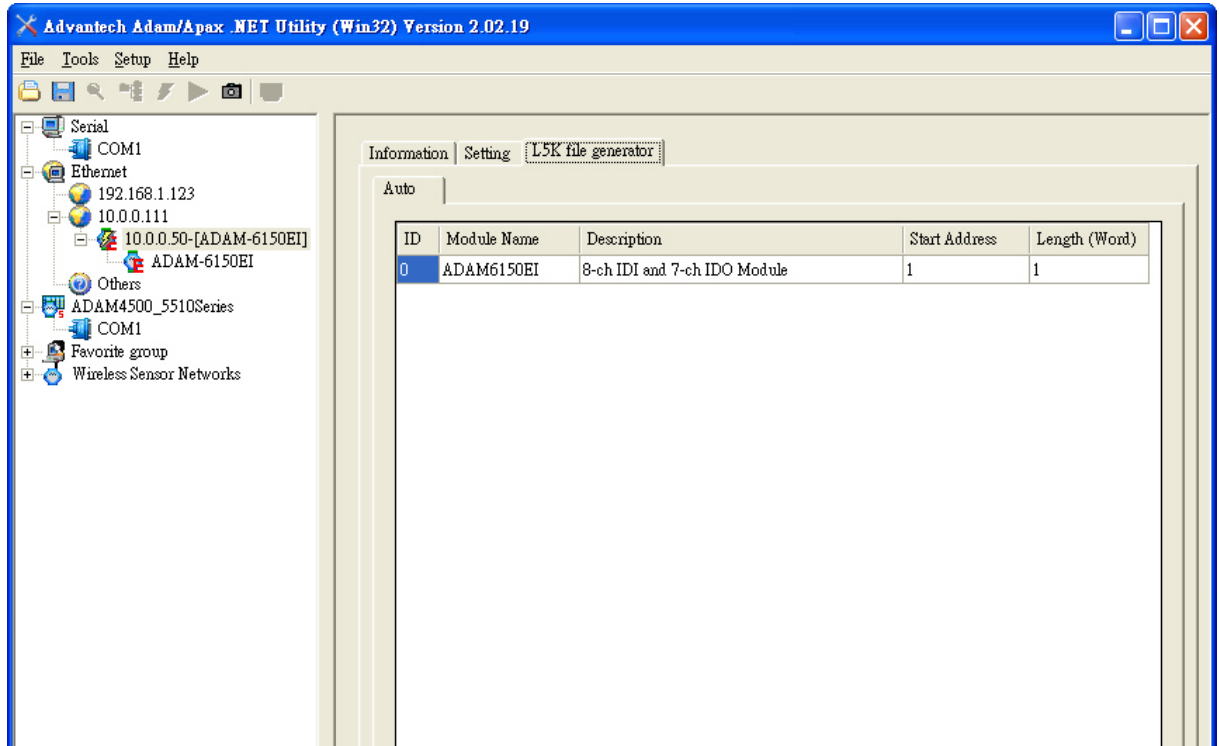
Advantech Adam/Apax .NET Utility (Win32) Version 2.02.19

File Tools Setup Help

Serial
COM1
Ethernet
192.168.1.123
10.0.0.111
10.0.0.50-[ADAM-6150EI]
ADAM-6150EI
Others
ADAM4500_5510Series
COM1
Favorite group
Wireless Sensor Networks

Information | Setting | L5K file generator

Auto

| ID | Module Name | Description | Start Address | Length (Word) |
|---|---|---|---|---|
| 0 | ADAM6150EI | 8-ch IDI and 7-ch IDO Module | 1 | 1 |